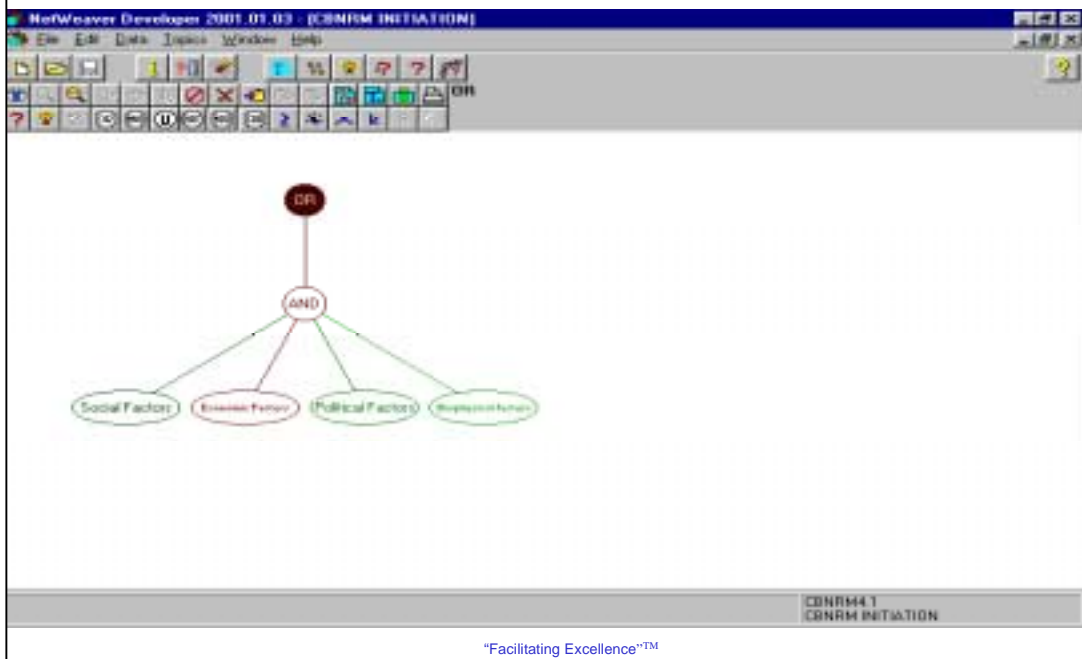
NetWeaver Developer 2001.01.03 - [CBNRM INITIATION]

File Edit Data Topics Window Help

OR

OR

AND

Social Factors

Economic Factors

Political Factors

Biophysical Factors

CBNRM4.1
CBNRM INITIATION

"Facilitating Excellence"$^{TM}$